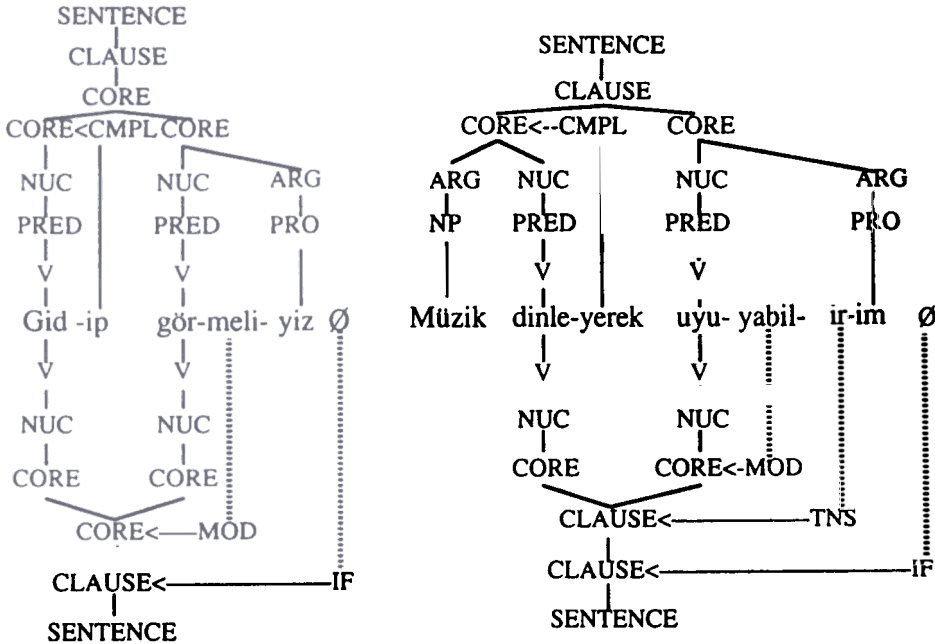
SENTENCE
CLAUSE
CORE
CORE<CMPL CORE
NUC NUC ARG
PRED PRED PRO
V V
Gid -ip gör-meli- yiz Ø
V V
NUC NUC
CORE CORE
CORE<—MOD
CLAUSE<—IF
SENTENCE

SENTENCE
CLAUSE
CORE<--CMPL CORE
ARG NUC NUC ARG
NP PRED PRED PRO
V V
Müzik dinle-yerek uyu- yabil- ir-im Ø
V V
NUC NUC
CORE CORE<-MOD
CLAUSE<—TNS
CLAUSE<—IF
SENTENCE